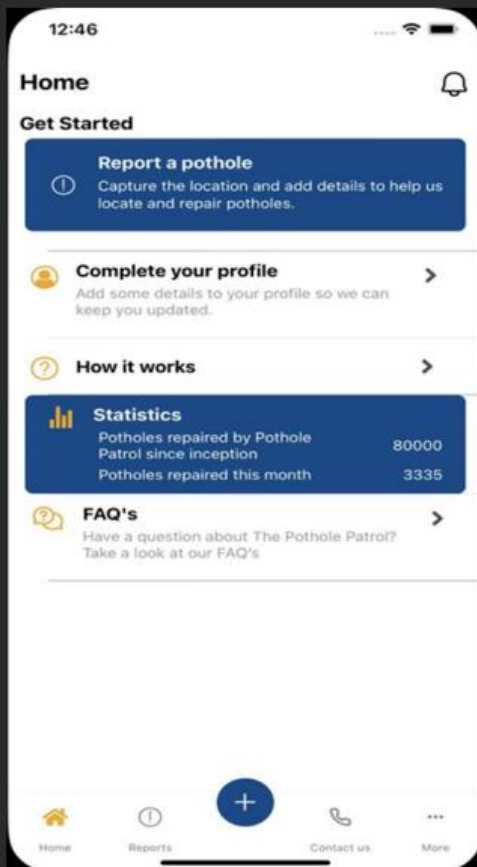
12:46

Home

Get Started

Report a pothole
Capture the location and add details to help us locate and repair potholes.

Complete your profile
Add some details to your profile so we can keep you updated.

How it works

Statistics
Potholes repaired by Pothole Patrol since inception 80000
Potholes repaired this month 3335

FAQ's
Have a question about The Pothole Patrol? Take a look at our FAQ's

+

Home
Reports
Contact us
More